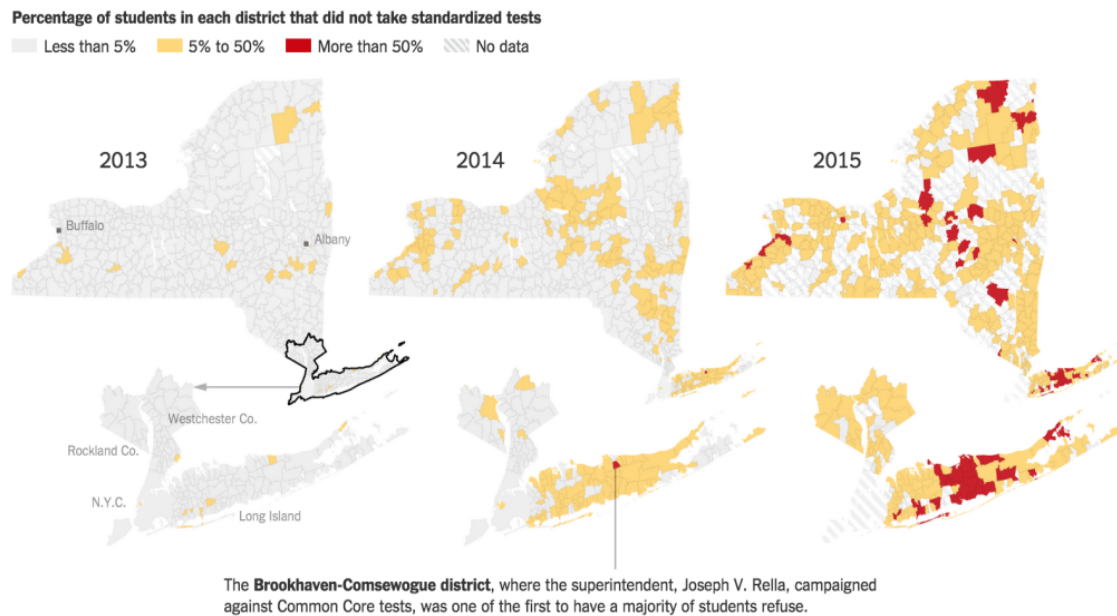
Percentage of students in each district that did not take standardized tests

Less than 5%
5% to 50%
More than 50%
No data

2013

Buffalo

Albany

Westchester Co.

Rockland Co.

N.Y.C.

Long Island

2014

2015

The **Brookhaven-Comsewogue district**, where the superintendent, Joseph V. Rella, campaigned against Common Core tests, was one of the first to have a majority of students refuse.